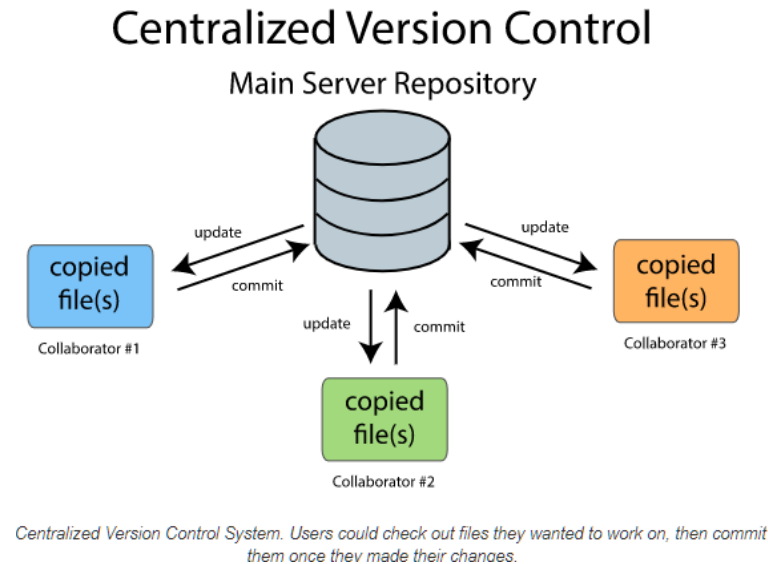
Centralized Version Control

Main Server Repository

update

commit

copied file(s)

Collaborator #1

update

commit

copied file(s)

Collaborator #3

update

commit

copied file(s)

Collaborator #2

Centralized Version Control System. Users could check out files they wanted to work on, then commit them once they made their changes.